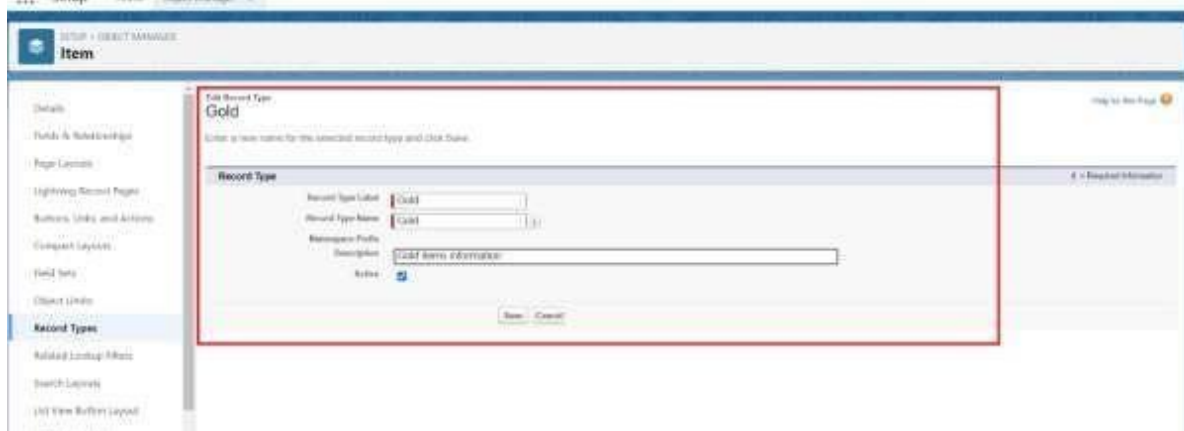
Setup Home Object Manager

SETUP > OBJECT MANAGER
Item

Details
Fields & Relationships
Page Layouts
Lightning Record Pages
Buttons, Links, and Actions
Compact Layouts
Field Sets
Object Limits
Record Types
Related Lookup Filters
Search Layouts
List View Button Layout

Edit Record Type
Gold

Help for this Page

Enter a new name for the selected record type and click Save.

Record Type

I = Required Information

Record Type Label Gold
Record Type Name Gold i
Namespace Prefix
Description Gold items information
Active

Save Cancel